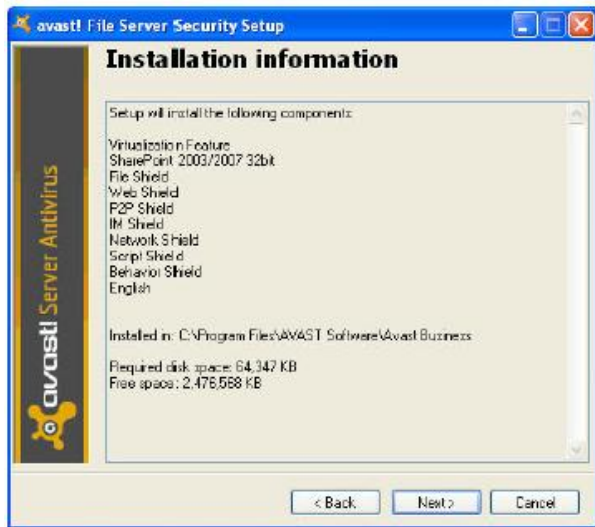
avast! File Server Security Setup

Installation information

avast! Server Antivirus

Setup will install the following components:

Virtualization Feature
SharePoint 2003/2007 32bit
File Shield
Web Shield
P2P Shield
IM Shield
Network Shield
Script Shield
Behavior Shield
English

Installed in: C:\Program Files\AVAST Software\Avast Business

Required disk space: 64,347 KB
Free space: 2,476,568 KB

< Back
Next >
Cancel